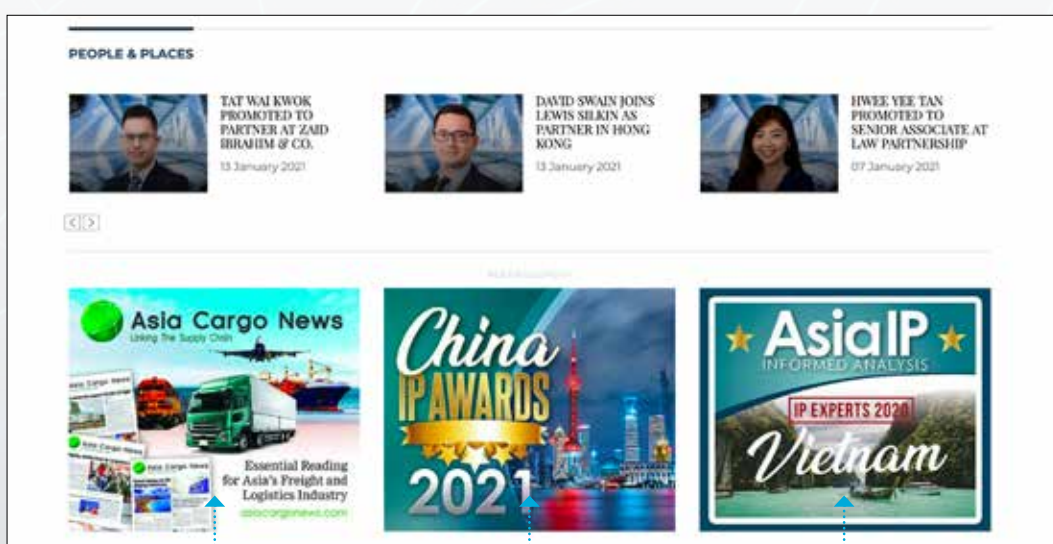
PEOPLE & PLACES

TAT WAI KWOK PROMOTED TO PARTNER AT ZAID IBRAHIM & CO.

13 January 2021

DAVID SWAIN JOINS LEWIS SILKIN AS PARTNER IN HONG KONG

13 January 2021

HWEE YEE TAN PROMOTED TO SENIOR ASSOCIATE AT LAW PARTNERSHIP

07 January 2021

ADVERTISEMENT

Asia Cargo News
Linking The Supply Chain

Essential Reading for Asia's Freight and Logistics Industry
asiacargonews.com

China IP AWARDS 2021

AsiaIP
INFORMED ANALYSIS
IP EXPERTS 2020
Vietnam